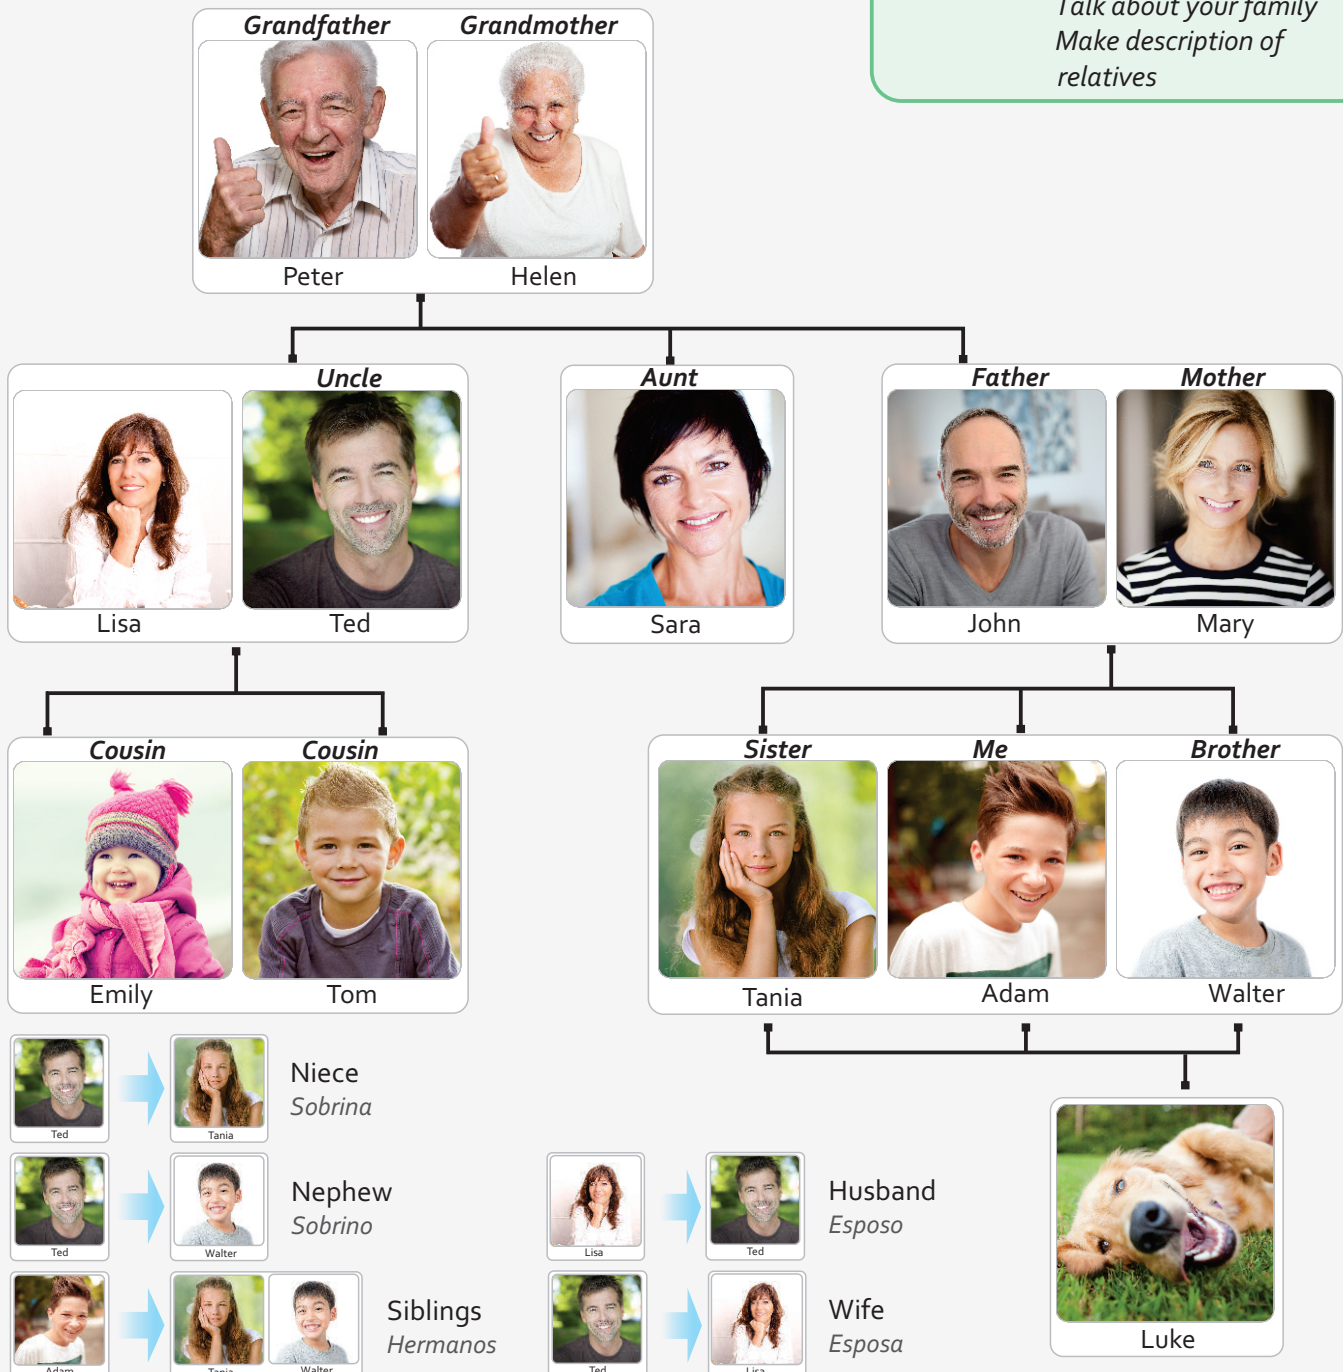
Talk about your family
Make description of relatives

Grandfather
Peter
Grandmother
Helen

Uncle
Lisa
Ted

Aunt
Sara

Father
John
Mother
Mary

Cousin
Emily
Cousin
Tom

Sister
Tania
Me
Adam
Brother
Walter

Ted
Tania
Niece
Sobrina

Ted
Walter
Nephew
Sobrino

Adam
Tania
Walter
Siblings
Hermanos

Lisa
Ted
Husband
Esposo

Ted
Lisa
Wife
Esposa

Luke